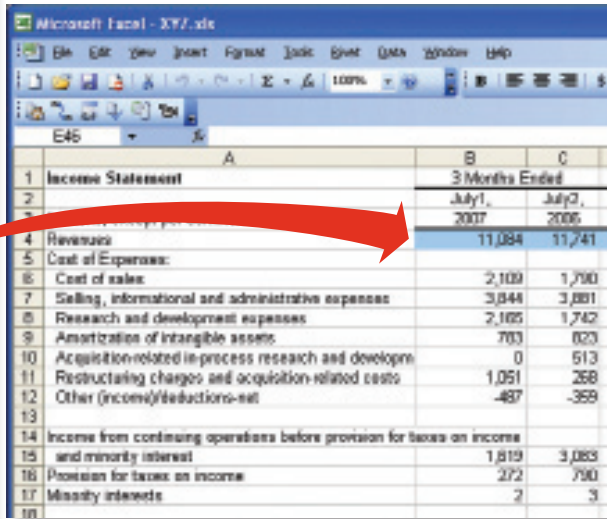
Microsoft Excel - XYZ.xls

File Edit View Insert Format Tools Data Window Help

100%

E46

| | A | B | C |
|---|---|---|---|
| 1 | Income Statement | 3 Months Ended | |
| 2 | | July1, | July2, |
| 3 | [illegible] | 2007 | 2006 |
| 4 | Revenues | 11,084 | 11,741 |
| 5 | Cost of Expenses: | | |
| 6 | Cost of sales | 2,109 | 1,790 |
| 7 | Selling, informational and administrative expenses | 3,844 | 3,881 |
| 8 | Research and development expenses | 2,165 | 1,742 |
| 9 | Amortization of intangible assets | 783 | 823 |
| 10 | Acquisition-related in-process research and developm | 0 | 513 |
| 11 | Restructuring charges and acquisition-related costs | 1,051 | 268 |
| 12 | Other (income)/deductions-net | -487 | -359 |
| 13 | | | |
| 14 | Income from continuing operations before provision for taxes on income | | |
| 15 | and minority interest | 1,819 | 3,083 |
| 16 | Provision for taxes on income | 272 | 790 |
| 17 | Minority interests | 2 | 3 |
| 18 | | | |